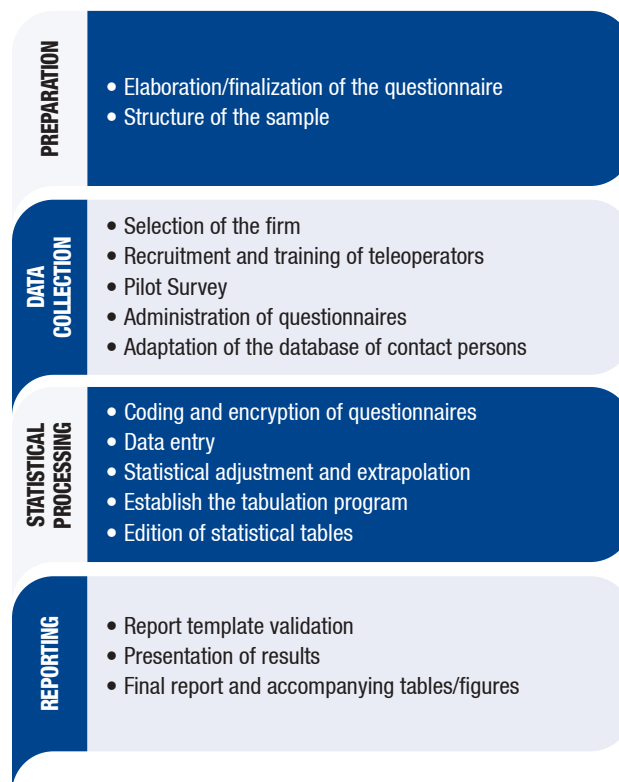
PREPARATION

• Elaboration/finalization of the questionnaire
• Structure of the sample

DATA COLLECTION

• Selection of the firm
• Recruitment and training of teleoperators
• Pilot Survey
• Administration of questionnaires
• Adaptation of the database of contact persons

STATISTICAL PROCESSING

• Coding and encryption of questionnaires
• Data entry
• Statistical adjustment and extrapolation
• Establish the tabulation program
• Edition of statistical tables

REPORTING

• Report template validation
• Presentation of results
• Final report and accompanying tables/figures